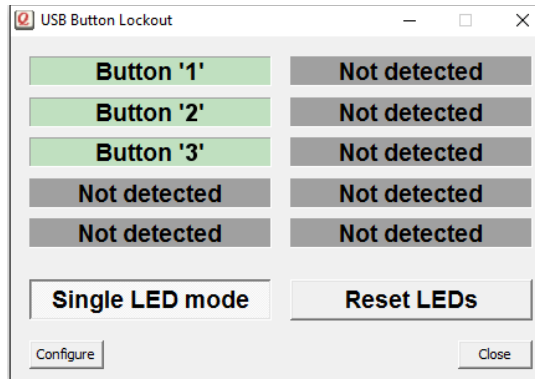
USB Button Lockout

| | |
|---|---|
| Button '1' | Not detected |
| Button '2' | Not detected |
| Button '3' | Not detected |
| Not detected | Not detected |
| Not detected | Not detected |

Single LED mode

Reset LEDs

Configure

Close